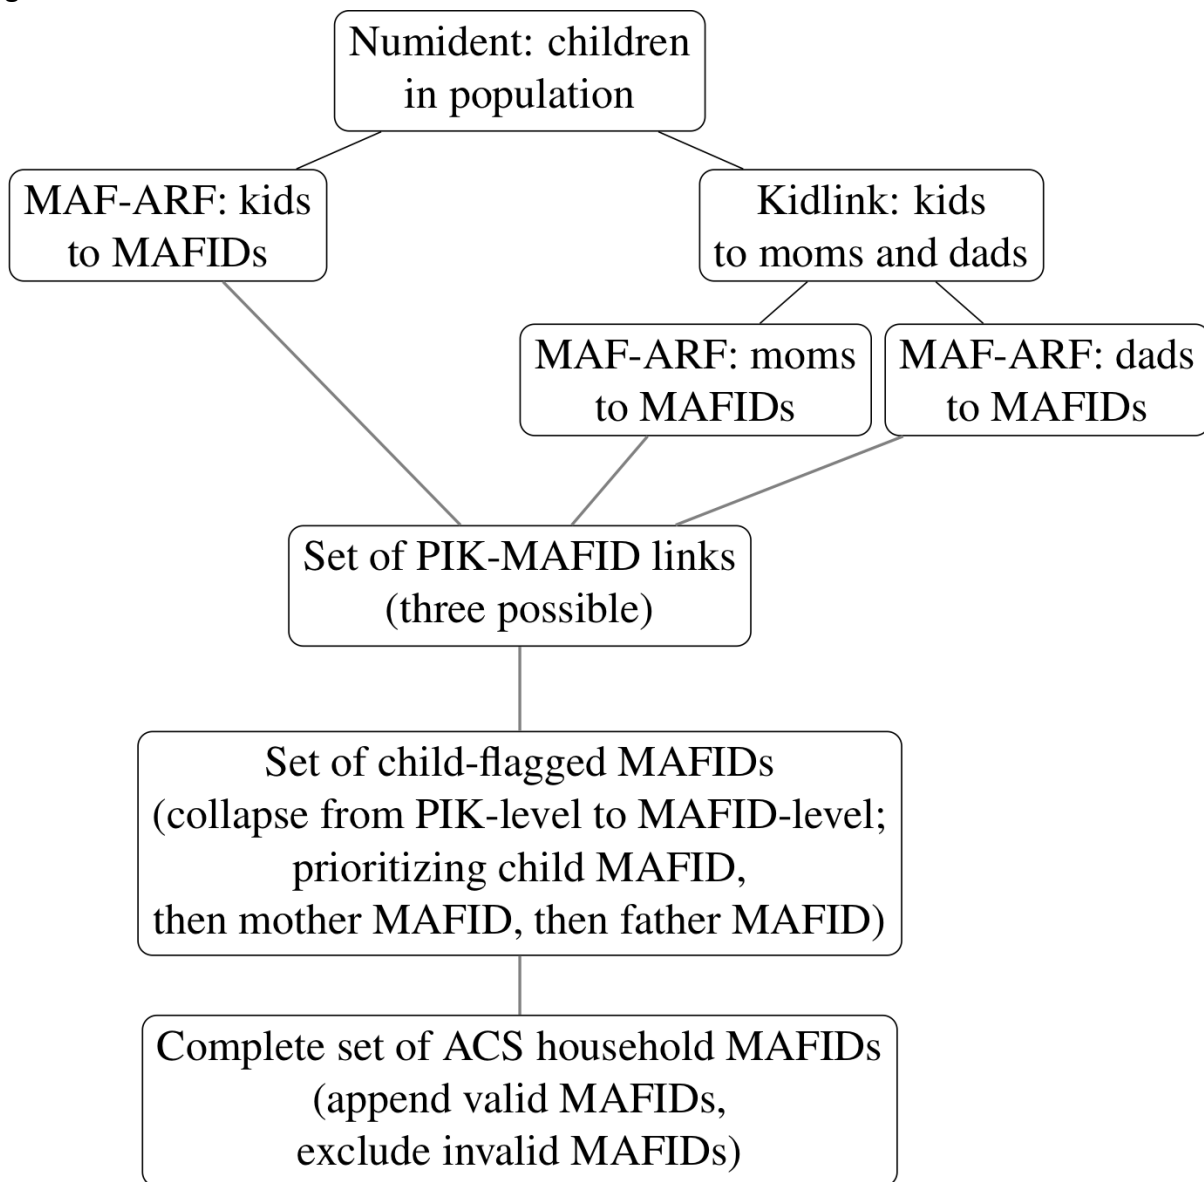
Numident: children in population

MAF-ARF: kids to MAFIDs

Kidlink: kids to moms and dads

MAF-ARF: moms to MAFIDs

MAF-ARF: dads to MAFIDs

Set of PIK-MAFID links (three possible)

Set of child-flagged MAFIDs (collapse from PIK-level to MAFID-level; prioritizing child MAFID, then mother MAFID, then father MAFID)

Complete set of ACS household MAFIDs (append valid MAFIDs, exclude invalid MAFIDs)